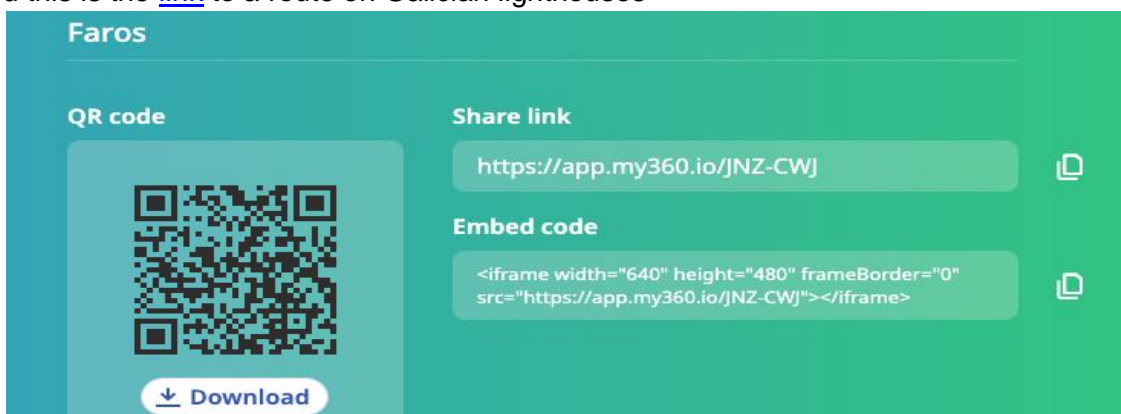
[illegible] this is the link to a route on Galician lighthouses

Faros

QR code

Share link

https://app.my360.io/JNZ-CWJ

Embed code

<iframe width="640" height="480" frameBorder="0" src="https://app.my360.io/JNZ-CWJ"></iframe>

Download